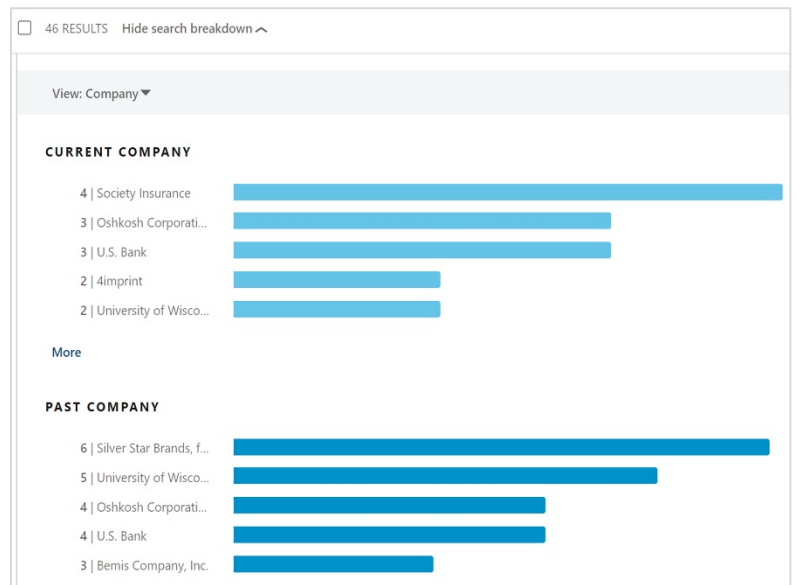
46 RESULTS Hide search breakdown

View: Company

CURRENT COMPANY

4 | Society Insurance

3 | Oshkosh Corporati...

3 | U.S. Bank

2 | 4imprint

2 | University of Wisco...

More

PAST COMPANY

6 | Silver Star Brands, f...

5 | University of Wisco...

4 | Oshkosh Corporati...

4 | U.S. Bank

3 | Bemis Company, Inc.